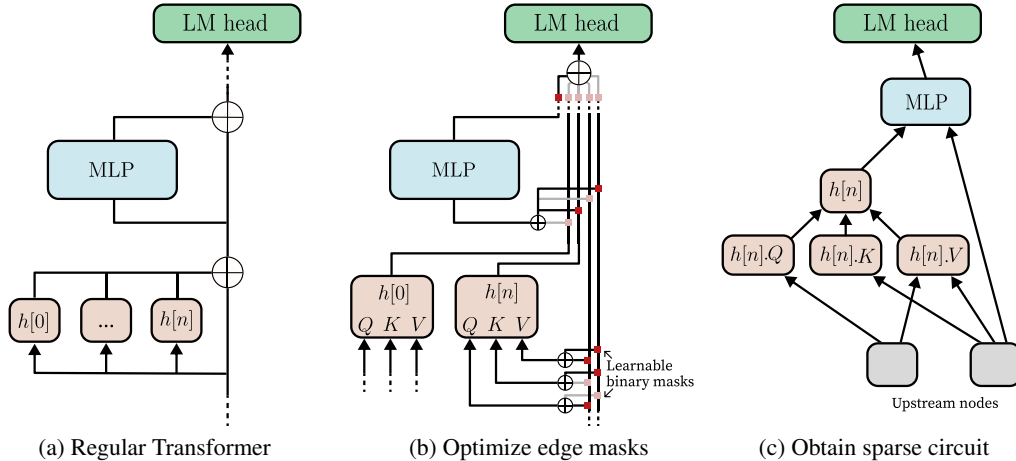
LM head

MLP

$h[0]$ ... $h[n]$

(a) Regular Transformer

LM head

MLP

$h[0]$
$Q$ $K$ $V$

$h[n]$
$Q$ $K$ $V$

Learnable binary masks

(b) Optimize edge masks

LM head

MLP

$h[n]$

$h[n].Q$ $h[n].K$ $h[n].V$

Upstream nodes

(c) Obtain sparse circuit